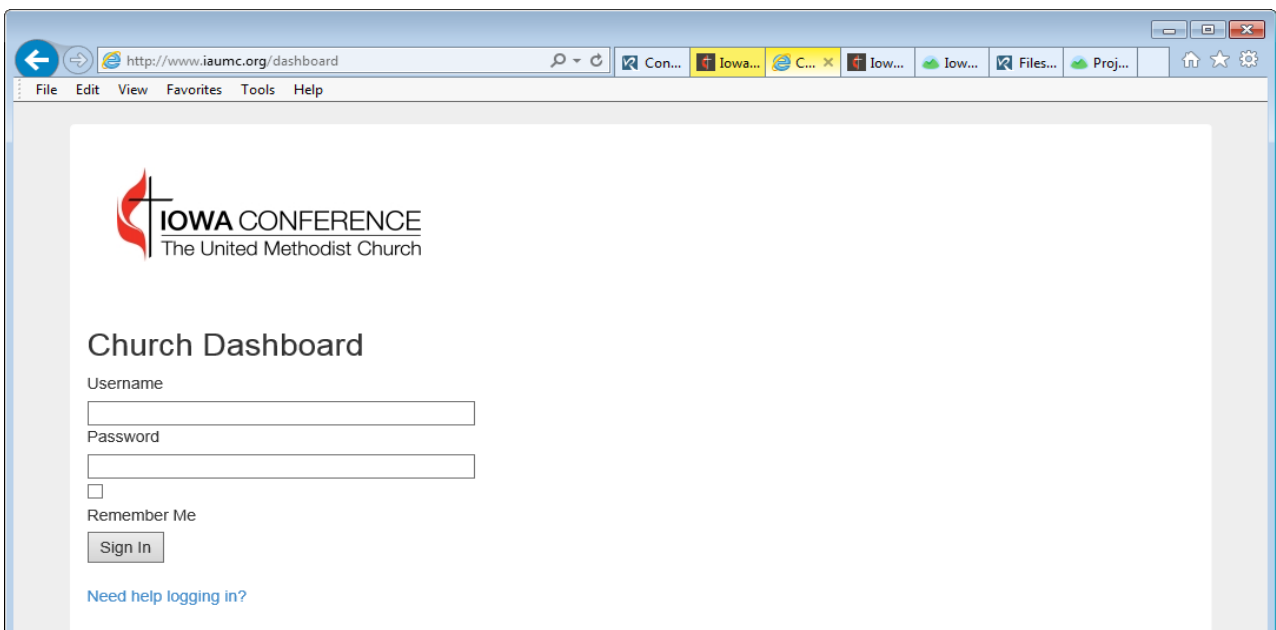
http://www.iaumc.org/dashboard

Con... | Iowa... | C... | Iow... | Iow... | Files... | Proj...

File Edit View Favorites Tools Help

IOWA CONFERENCE
The United Methodist Church

Church Dashboard

Username

Password

Remember Me

Sign In

Need help logging in?